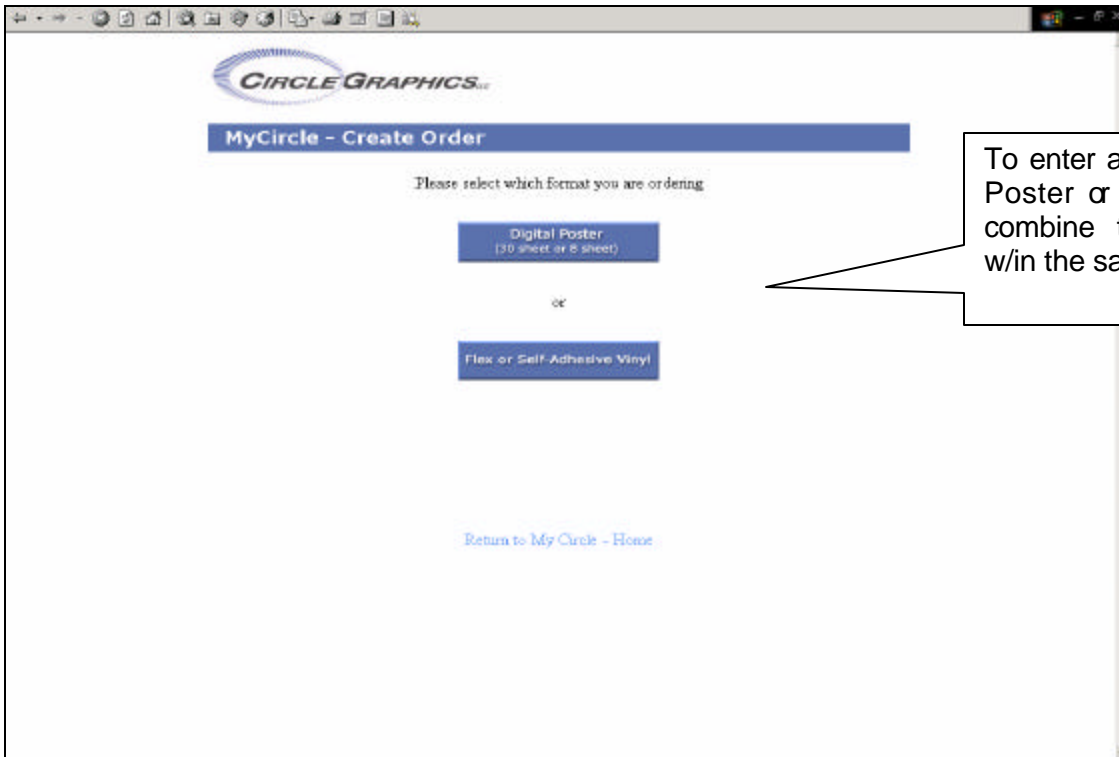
CIRCLE GRAPHICS LLC

MyCircle - Create Order

Please select which format you are ordering

Digital Poster
(30 sheet or 8 sheet)

or

Flex or Self-Adhesive Vinyl

Return to My Circle - Home

To enter a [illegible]
Poster or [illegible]
combine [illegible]
w/in the sa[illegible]